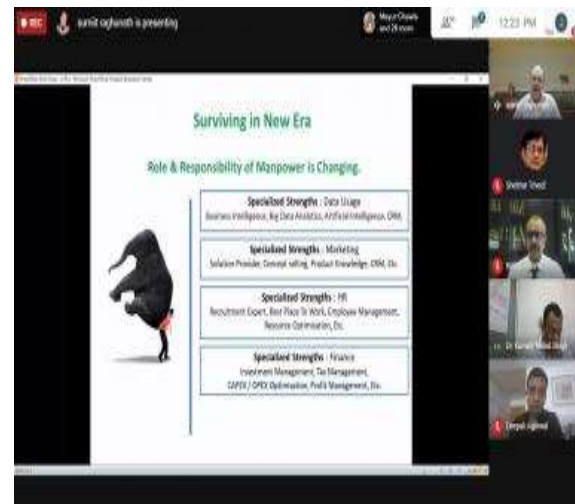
REC

sumit raghuvanshi is presenting

Mayur Chawla and 28 more

12:23 PM

Surviving in New Era

Role & Responsibility of Manpower is Changing.

Specialized Strengths : Data Usage
Business Intelligence, Big Data Analytics, Artificial Intelligence, CRM.

Specialized Strengths : Marketing
Solution Provider, Concept selling, Product Knowledge, CRM, Etc.

Specialized Strengths : HR
Recruitment Expert, Best Place To Work, Employee Management, Resource Optimization, Etc.

Specialized Strengths : Finance
Investment Management, Tax Management, CAPEX / OPEX Optimization, Profit Management, Etc.

Shekhar Trivedi

Dr. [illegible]

Deepak Agarwal